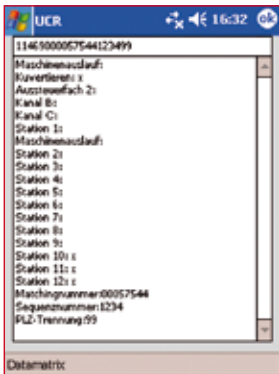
UCR 16:32 ok

11461000057544123499

Maschinenauslauf:
Kuvertieren: x
Aussteuerfach 2:
Kanal B:
Kanal C:
Station 1:
Maschinenauslauf:
Station 2:
Station 3:
Station 4:
Station 5:
Station 6:
Station 7:
Station 8:
Station 9:
Station 10: :
Station 11: :
Station 12: :
Matchingnummer:00057544
Sequenznummer:1234
PLZ-Trennung:99

Datamatrix